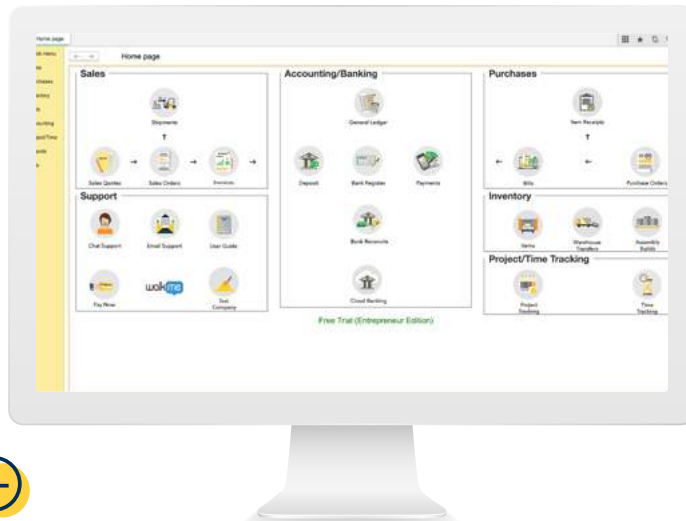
Home page

Home page

Sales

Shipments

Sales Quotes

Sales Orders

Invoices

Support

Chat Support

Email Support

User Guide

Pay Now

walkme

Test Company

Accounting/Banking

General Ledger

Deposit

Bank Register

Payments

Bank Reconcile

Cloud Banking

Free Trial (Entrepreneur Edition)

Purchases

Item Receipts

Bills

Purchase Orders

Inventory

Items

Warehouse Transfers

Assembly Builds

Project/Time Tracking

Project Tracking

Time Tracking